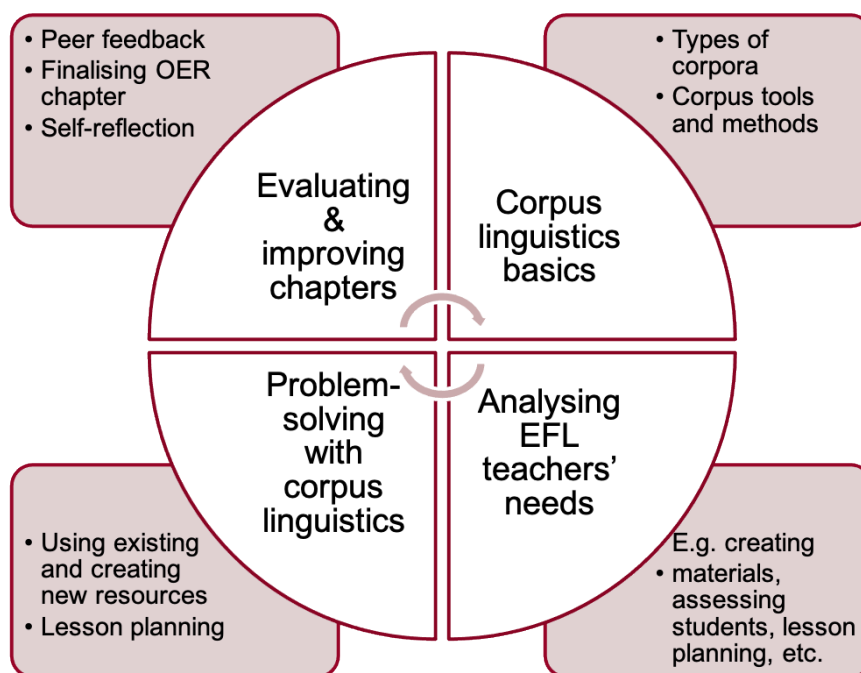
• Peer feedback
• Finalising OER chapter
• Self-reflection

• Types of corpora
• Corpus tools and methods

Evaluating & improving chapters

Corpus linguistics basics

Problem-solving with corpus linguistics

Analysing EFL teachers' needs

• Using existing and creating new resources
• Lesson planning

E.g. creating
• materials, assessing students, lesson planning, etc.